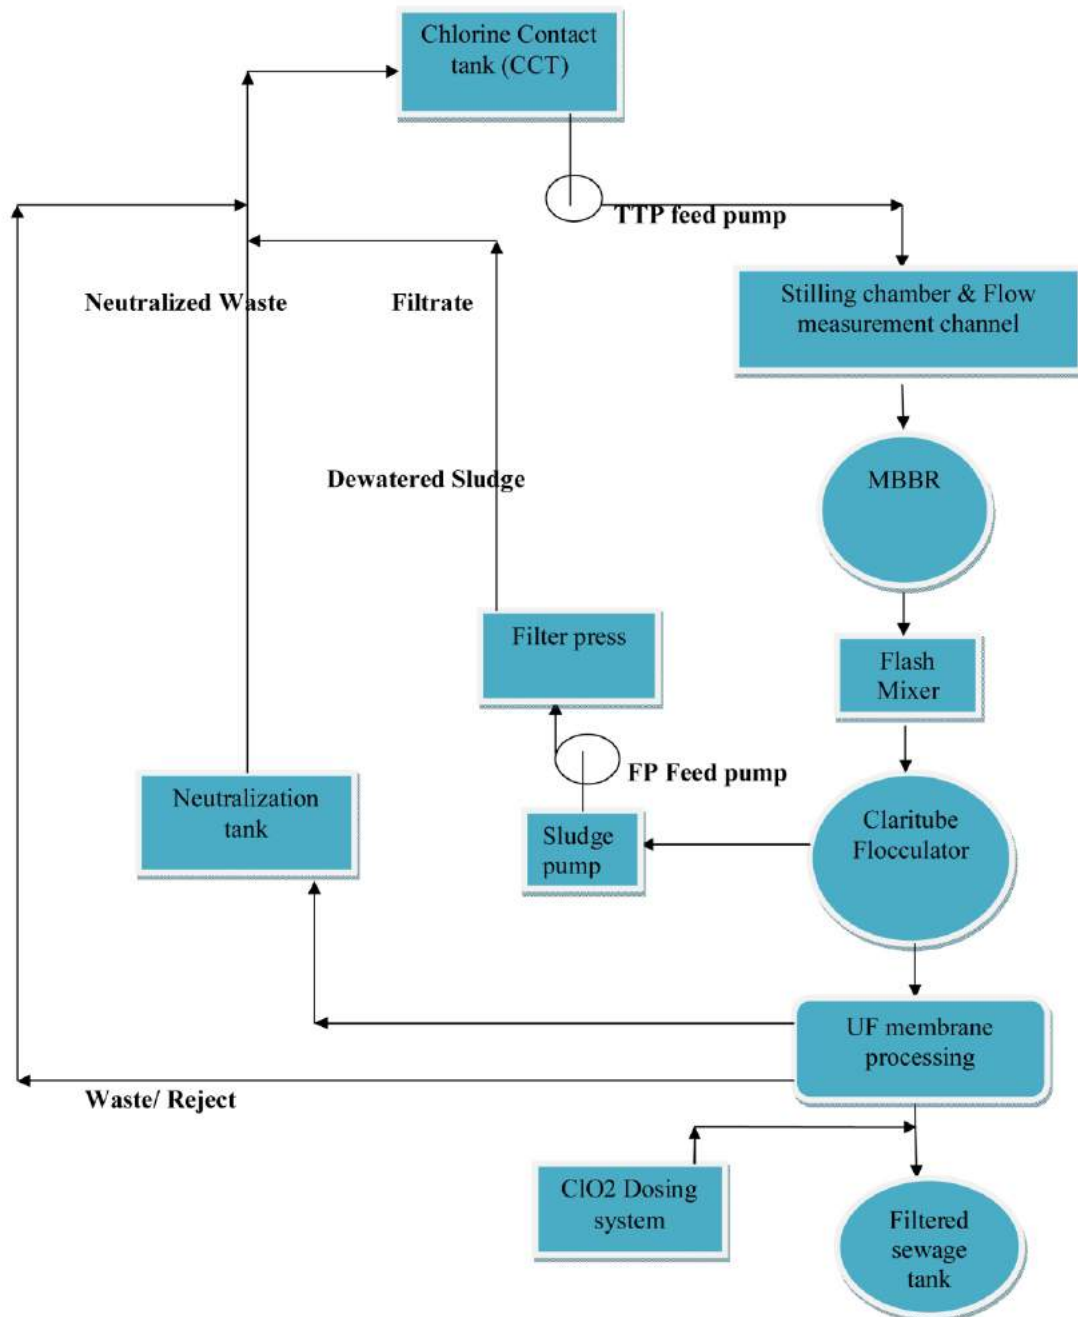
Chlorine Contact tank (CCT)

TTP feed pump

Stilling chamber & Flow measurement channel

Neutralized Waste

Filtrate

Dewatered Sludge

MBBR

Filter press

Flash Mixer

FP Feed pump

Neutralization tank

Sludge pump

Claritube Flocculator

UF membrane processing

Waste/ Reject

ClO2 Dosing system

Filtered sewage tank